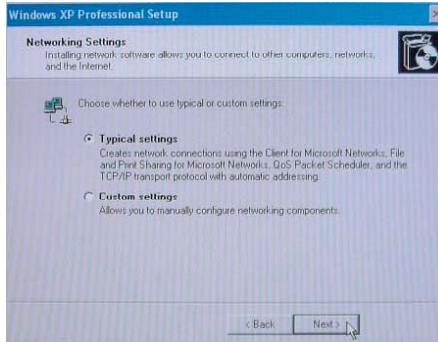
Windows XP Professional Setup

Networking Settings
Installing network software allows you to connect to other computers, networks, and the Internet.

Choose whether to use typical or custom settings:

Typical settings
Creates network connections using the Client for Microsoft Networks, File and Print Sharing for Microsoft Networks, QoS Packet Scheduler, and the TCP/IP transport protocol with automatic addressing.

Custom settings
Allows you to manually configure networking components.

< Back
Next >